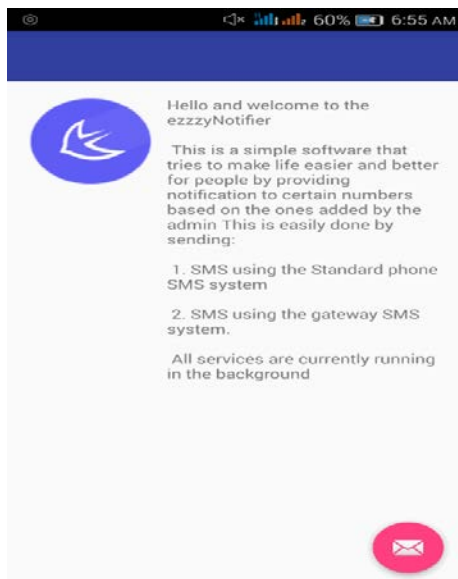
60% 6:55 AM

Hello and welcome to the ezzzyNotifier

This is a simple software that tries to make life easier and better for people by providing notification to certain numbers based on the ones added by the admin This is easily done by sending:

1. SMS using the Standard phone SMS system

2. SMS using the gateway SMS system.

All services are currently running in the background